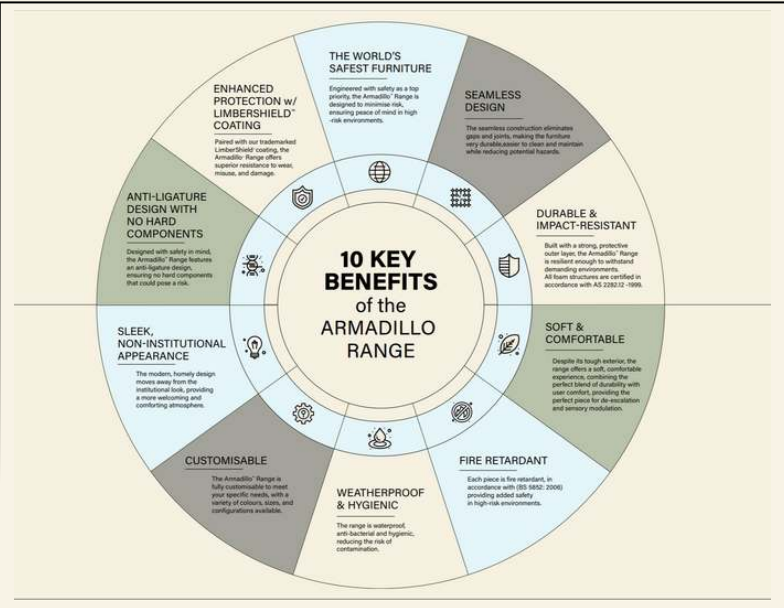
10 KEY BENEFITS of the ARMADILLO RANGE

THE WORLD'S SAFEST FURNITURE

Engineered with safety as a top priority, the Armadillo™ Range is designed to minimise risk, ensuring peace of mind in high -risk environments.

SEAMLESS DESIGN

The seamless construction eliminates gaps and joints, making the furniture very durable,easier to clean and maintain while reducing potential hazards.

DURABLE & IMPACT-RESISTANT

Built with a strong, protective outer layer, the Armadillo™ Range is resilient enough to withstand demanding environments. All foam structures are certified in accordance with AS 2282.12 -1999.

SOFT & COMFORTABLE

Despite its tough exterior, the range offers a soft, comfortable experience, combining the perfect blend of durability with user comfort, providing the perfect piece for de-escalation and sensory modulation.

FIRE RETARDANT

Each piece is fire retardant, in accordance with (BS 5852: 2006) providing added safety in high-risk environments.

WEATHERPROOF & HYGIENIC

The range is waterproof, anti-bacterial and hygienic, reducing the risk of contamination.

CUSTOMISABLE

The Armadillo™ Range is fully customisable to meet your specific needs, with a variety of colours, sizes, and configurations available.

SLEEK, NON-INSTITUTIONAL APPEARANCE

The modern, homely design moves away from the institutional look, providing a more welcoming and comforting atmosphere.

ANTI-LIGATURE DESIGN WITH NO HARD COMPONENTS

Designed with safety in mind, the Armadillo™ Range features an anti-ligature design, ensuring no hard components that could pose a risk.

ENHANCED PROTECTION w/ LIMBERSHIELD™ COATING

Paired with our trademarked LimberShield™ coating, the Armadillo™ Range offers superior resistance to wear, misuse, and damage.